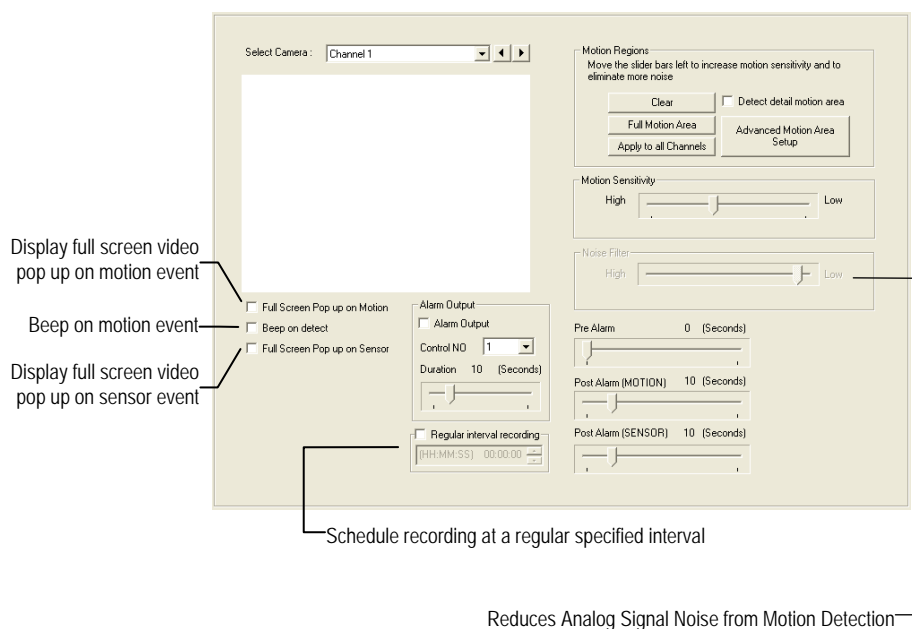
Select Camera : Channel 1

Motion Regions
Move the slider bars left to increase motion sensitivity and to eliminate more noise

Clear
Detect detail motion area
Full Motion Area
Advanced Motion Area Setup
Apply to all Channels

Motion Sensitivity
High
Low

Noise Filter
High
Low

Display full screen video pop up on motion event

Beep on motion event

Display full screen video pop up on sensor event

Full Screen Pop up on Motion
Beep on detect
Full Screen Pop up on Sensor

Alarm Output
Alarm Output
Control NO 1
Duration 10 (Seconds)

Pre Alarm 0 (Seconds)
Post Alarm (MOTION) 10 (Seconds)
Post Alarm (SENSOR) 10 (Seconds)

Regular interval recording
(HH:MM:SS) 00:00:00

Schedule recording at a regular specified interval

Reduces Analog Signal Noise from Motion Detection